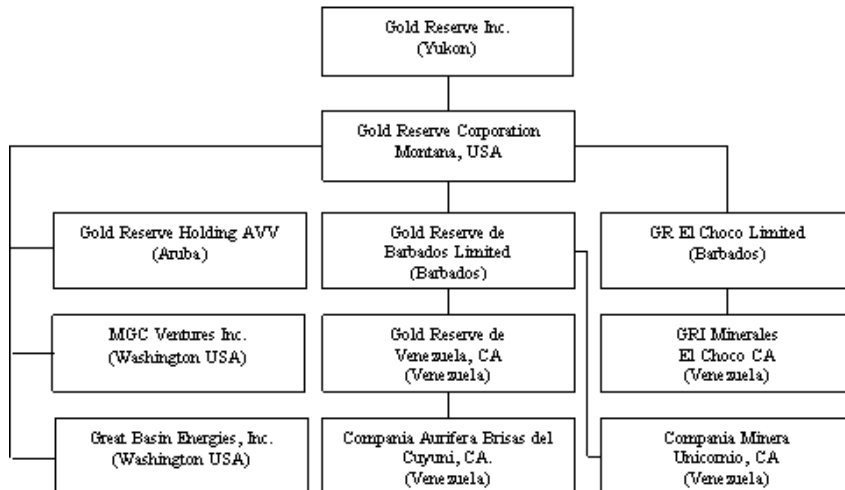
Gold Reserve Inc.
(Yukon)

Gold Reserve Corporation
Montana, USA

Gold Reserve Holding AVV
(Aruba)

Gold Reserve de
Barbados Limited
(Barbados)

GR El Choco Limited
(Barbados)

MGC Ventures Inc.
(Washington USA)

Gold Reserve de
Venezuela, CA
(Venezuela)

GRI Minerales
El Choco CA
(Venezuela)

Great Basin Energies, Inc.
(Washington USA)

Compania Aurifera Brisas del
Cuyuni, CA.
(Venezuela)

Compania Minera
Unicornio, CA
(Venezuela)